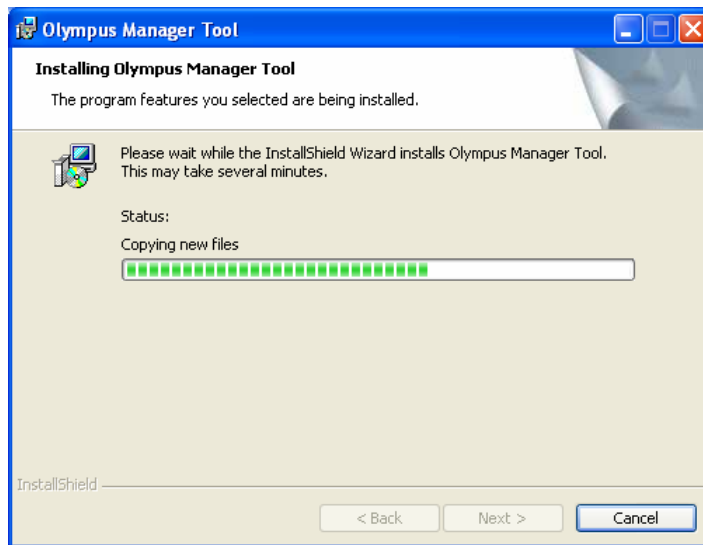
Olympus Manager Tool

Installing Olympus Manager Tool

The program features you selected are being installed.

Please wait while the InstallShield Wizard installs Olympus Manager Tool. This may take several minutes.

Status:

Copying new files

InstallShield

< Back

Next >

Cancel